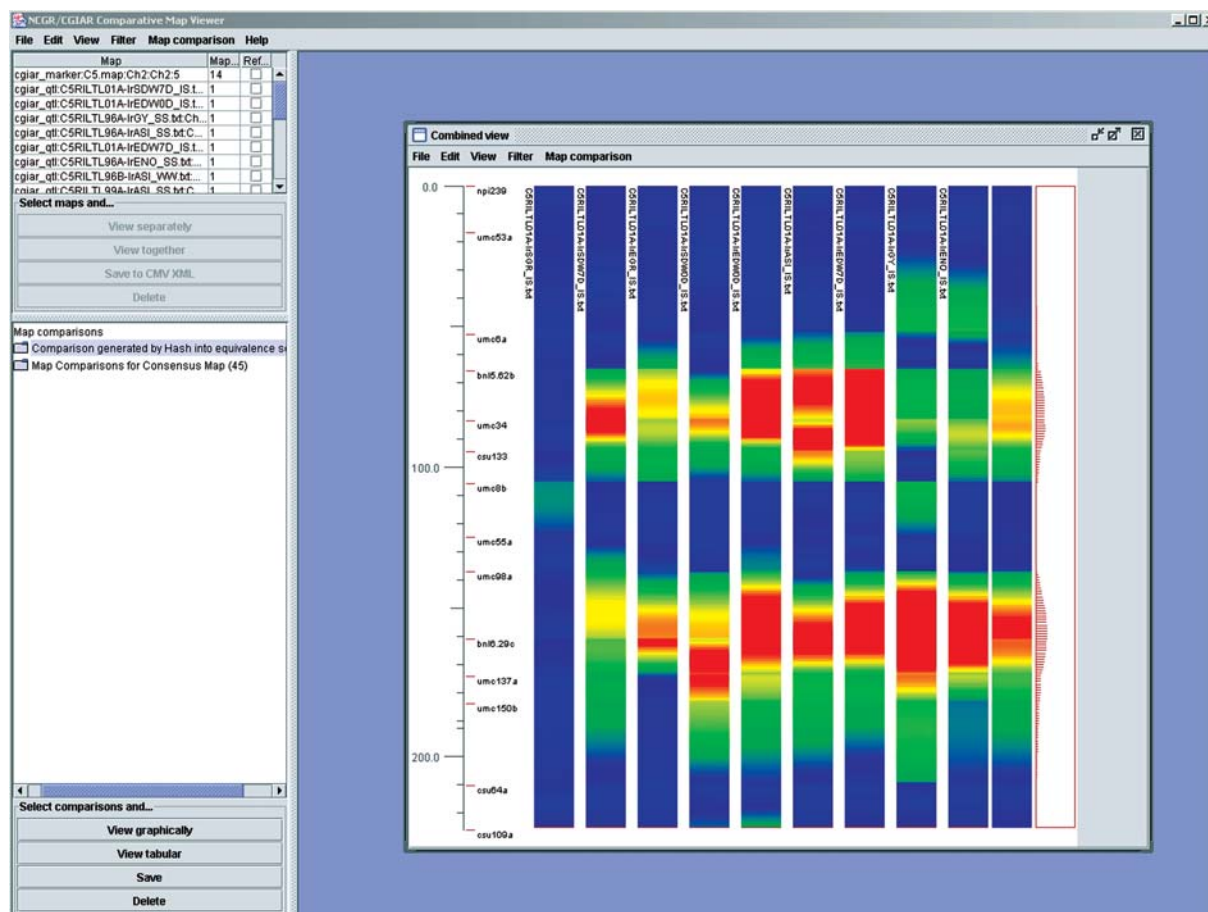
NCGR/CGIAR Comparative Map Viewer

File Edit View Filter Map comparison Help

| Map | Map... | Ref... |
|---|---|---|
| cgiar_marker:C5.map:Ch2:Ch2:5 | 14 | |
| cgiar_qtl:C5RILTL01A-IrSDW7D_IS.t... | 1 | |
| cgiar_qtl:C5RILTL01A-IrEDW0D_IS.t... | 1 | |
| cgiar_qtl:C5RILTL96A-IrGY_SS.txt:Ch... | 1 | |
| cgiar_qtl:C5RILTL96A-IrASI_SS.txt:C... | 1 | |
| cgiar_qtl:C5RILTL01A-IrEDW7D_IS.t... | 1 | |
| cgiar_qtl:C5RILTL96A-IrENO_SS.txt:... | 1 | |
| cgiar_qtl:C5RILTL96B-IrASI_WW.txt:... | 1 | |
| cgiar_qtl:C5RILTL99A-IrASI_SS.txt:C | 1 | |

Select maps and...

View separately

View together

Save to CMV XML

Delete

Map comparisons

Comparison generated by Hash into equivalence s

Map Comparisons for Consensus Map (45)

Select comparisons and...

View graphically

View tabular

Save

Delete

Combined view

File Edit View Filter Map comparison

0.0

100.0

200.0

npi239

umc53a

umc6a

bnl5.62b

umc34

csu133

umc8b

umc55a

umc98a

bnl6.29c

umc137a

umc150b

csu64a

csu109a

C5RILTL01A-IrSGR_IS.txt

C5RILTL01A-IrSDW7D_IS.txt

C5RILTL01A-IrEGR_IS.txt

C5RILTL01A-IrSDW0D_IS.txt

C5RILTL01A-IrEDW0D_IS.txt

C5RILTL01A-IrASI_IS.txt

C5RILTL01A-IrEDW7D_IS.txt

C5RILTL01A-IrGY_IS.txt

C5RILTL01A-IrENO_IS.txt